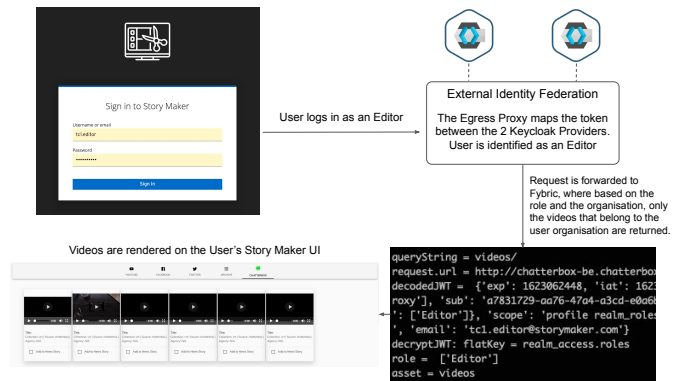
Sign in to Story Maker

Username or email
tc1.editor

Password
••••••••••

Sign In

User logs in as an Editor

External Identity Federation

The Egress Proxy maps the token between the 2 Keycloak Providers. User is identified as an Editor

Request is forwarded to Fybric, where based on the role and the organisation, only the videos that belong to the user organisation are returned.

Videos are rendered on the User's Story Maker UI

queryString = videos/
request.url = http://chatterbox-be.chatterbox
decodedJWT = {'exp': 1623062448, 'iat': 162
roxy'], 'sub': 'a7831729-aa76-47a4-a3cd-e0a6b
': ['Editor']}, 'scope': 'profile realm_roles
', 'email': 'tc1.editor@storymaker.com'}
decryptJWT: flatKey = realm_access.roles
role = ['Editor']
asset = videos